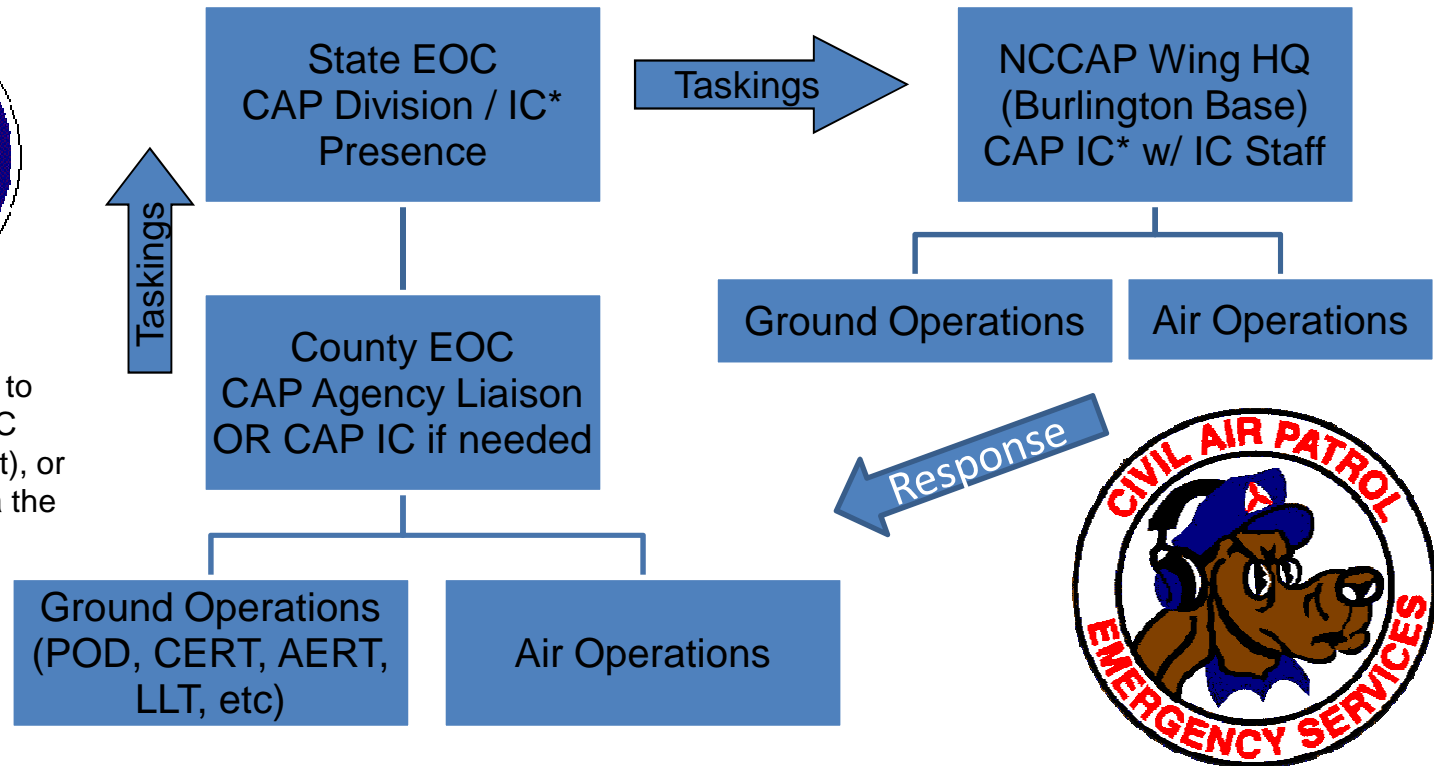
to
C
t), or
the

State EOC
CAP Division / IC*
Presence

Taskings

NCCAP Wing HQ
(Burlington Base)
CAP IC* w/ IC Staff

Taskings

Ground Operations

Air Operations

County EOC
CAP Agency Liaison
OR CAP IC if needed

Response

CIVIL AIR PATROL
EMERGENCY SERVICES

Ground Operations
(POD, CERT, AERT,
LLT, etc)

Air Operations